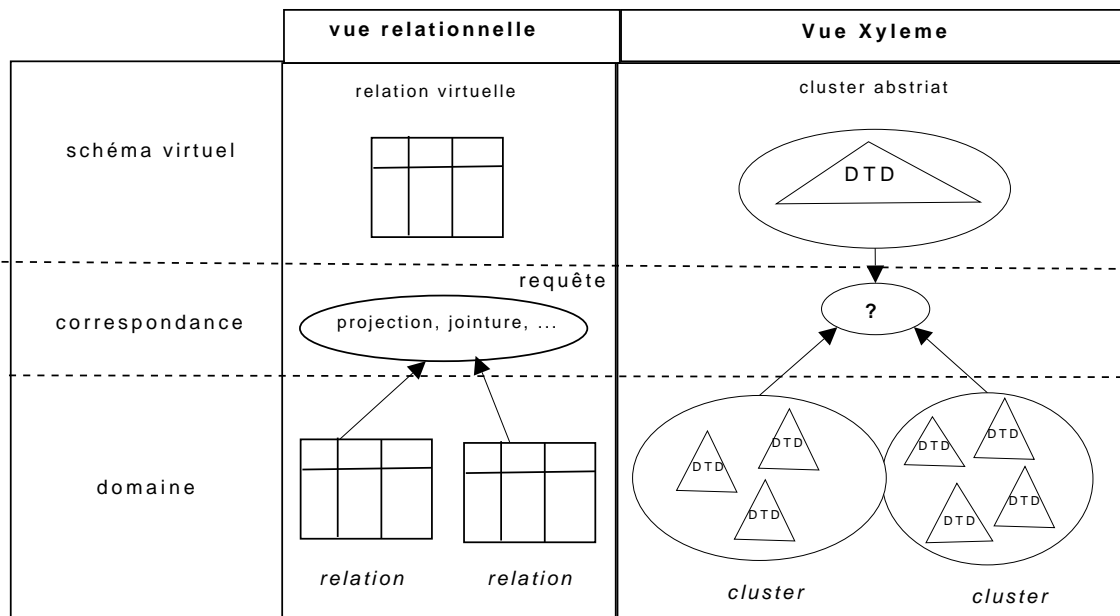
| | vue relationnelle | Vue Xyleme |
|---|---|---|
| schéma virtuel | relation virtuelle | cluster abstriat DTD |
| correspondance | requête projection, jointure, ... | ? |
| domaine | relation relation | DTD DTD DTD cluster DTD DTD DTD DTD cluster |